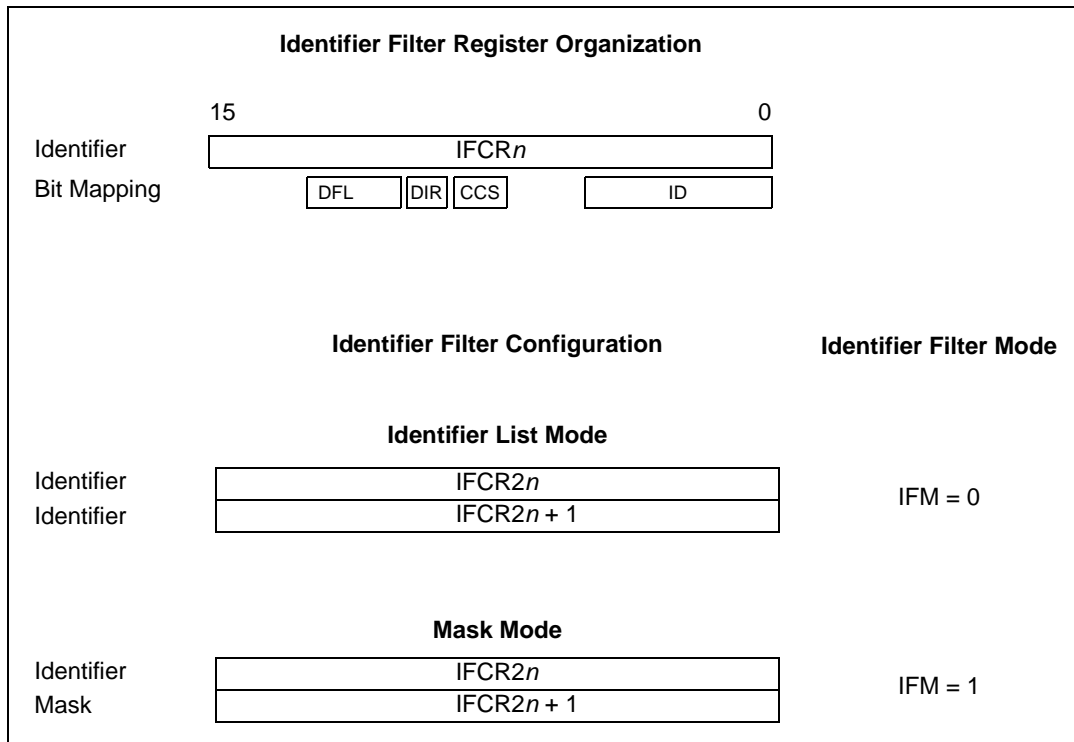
Identifier Filter Register Organization

15

0

Identifier

IFCR$n$

Bit Mapping

DFL

DIR

CCS

ID

Identifier Filter Configuration

Identifier Filter Mode

Identifier List Mode

Identifier

IFCR2$n$

Identifier

IFCR2$n$ + 1

IFM = 0

Mask Mode

Identifier

IFCR2$n$

Mask

IFCR2$n$ + 1

IFM = 1